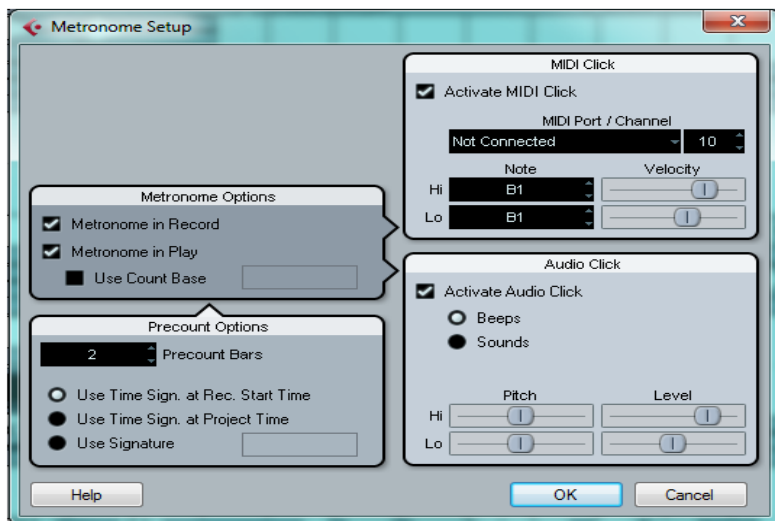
Metronome Setup

Metronome Options

Metronome in Record

Metronome in Play

Use Count Base

Precount Options

2 Precount Bars

Use Time Sign. at Rec. Start Time

Use Time Sign. at Project Time

Use Signature

MIDI Click

Activate MIDI Click

MIDI Port / Channel

Not Connected 10

Note Velocity

Hi B1

Lo B1

Audio Click

Activate Audio Click

Beeps

Sounds

Pitch Level

Hi

Lo

Help

OK

Cancel